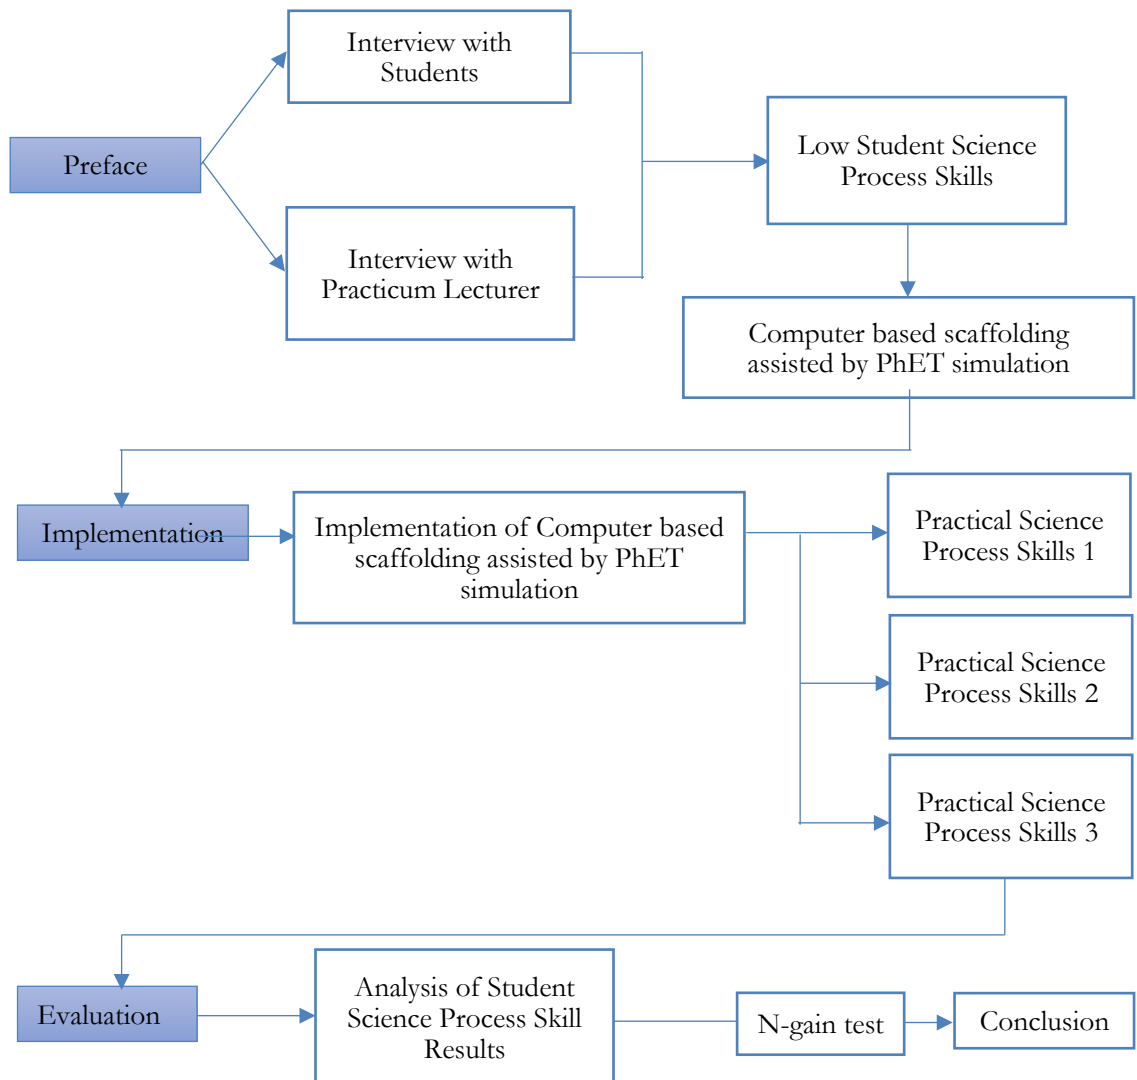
Preface

Interview with Students

Interview with Practicum Lecturer

Low Student Science Process Skills

Computer based scaffolding assisted by PhET simulation

Implementation

Implementation of Computer based scaffolding assisted by PhET simulation

Practical Science Process Skills 1

Practical Science Process Skills 2

Practical Science Process Skills 3

Evaluation

Analysis of Student Science Process Skill Results

N-gain test

Conclusion